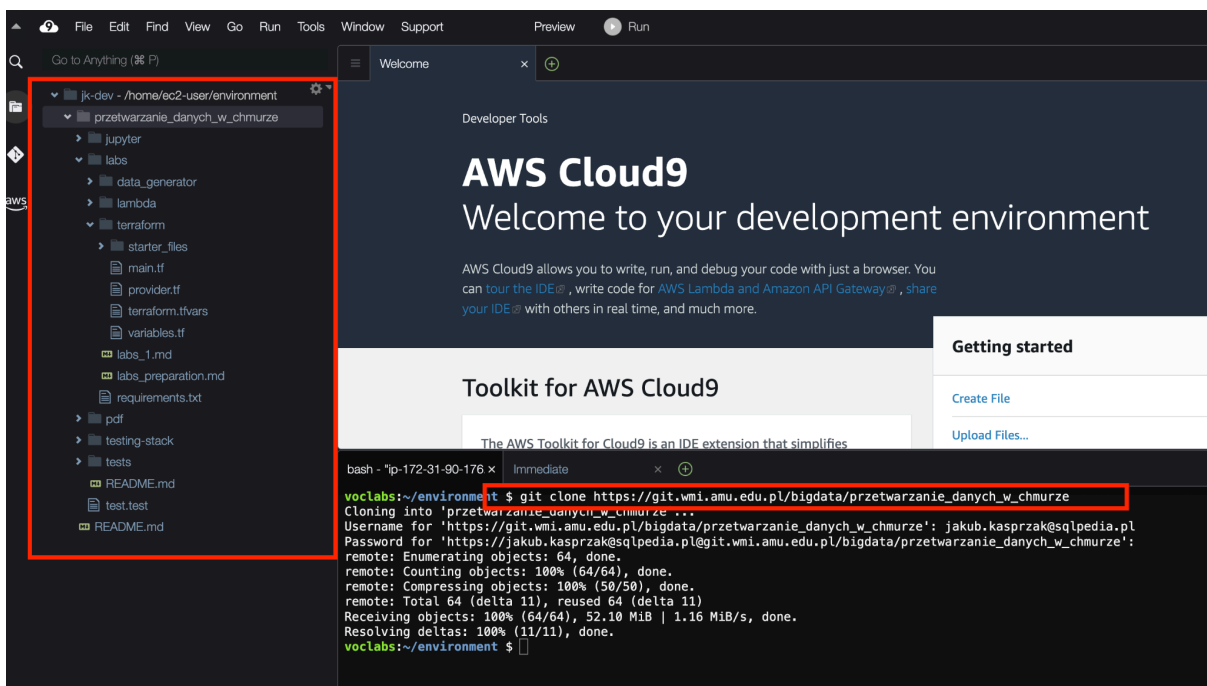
File Edit Find View Go Run Tools Window Support Preview Run

Go to Anything (⌘ P)

jk-dev - /home/ec2-user/environment
przetwarzanie_danych_w_chmurze
jupyter
labs
data_generator
lambda
terraform
starter_files
main.tf
provider.tf
terraform.tfvars
variables.tf
labs_1.md
labs_preparation.md
requirements.txt
pdf
testing-stack
tests
README.md
test.test
README.md

aws

Welcome

Developer Tools

AWS Cloud9

Welcome to your development environment

AWS Cloud9 allows you to write, run, and debug your code with just a browser. You can tour the IDE, write code for AWS Lambda and Amazon API Gateway, share your IDE with others in real time, and much more.

Getting started

Create File

Upload Files...

Toolkit for AWS Cloud9

The AWS Toolkit for Cloud9 is an IDE extension that simplifies

bash - "ip-172-31-90-176 ×   Immediate ×

voclabs:~/environment $ git clone https://git.wmi.amu.edu.pl/bigdata/przetwarzanie_danych_w_chmurze
Cloning into 'przetwarzanie_danych_w_chmurze'...
Username for 'https://git.wmi.amu.edu.pl/bigdata/przetwarzanie_danych_w_chmurze': jakub.kasprzak@sqlpedia.pl
Password for 'https://jakub.kasprzak@sqlpedia.pl@git.wmi.amu.edu.pl/bigdata/przetwarzanie_danych_w_chmurze':
remote: Enumerating objects: 64, done.
remote: Counting objects: 100% (64/64), done.
remote: Compressing objects: 100% (50/50), done.
remote: Total 64 (delta 11), reused 64 (delta 11)
Receiving objects: 100% (64/64), 52.10 MiB | 1.16 MiB/s, done.
Resolving deltas: 100% (11/11), done.
voclabs:~/environment $